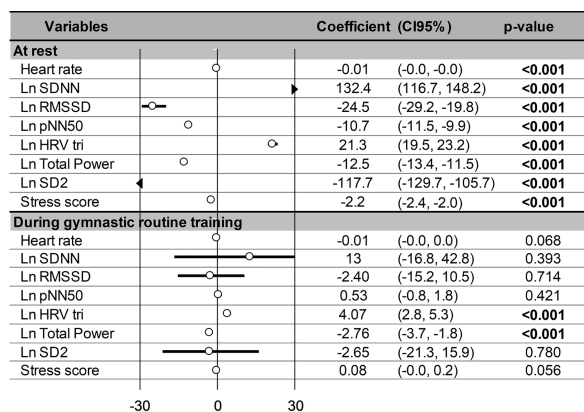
| Variables | Coefficient | (CI95%) | p-value |
|---|---|---|---|
| **At rest** | | | |
| Heart rate | -0.01 | (-0.0, -0.0) | **<0.001** |
| Ln SDNN | 132.4 | (116.7, 148.2) | **<0.001** |
| Ln RMSSD | -24.5 | (-29.2, -19.8) | **<0.001** |
| Ln pNN50 | -10.7 | (-11.5, -9.9) | **<0.001** |
| Ln HRV tri | 21.3 | (19.5, 23.2) | **<0.001** |
| Ln Total Power | -12.5 | (-13.4, -11.5) | **<0.001** |
| Ln SD2 | -117.7 | (-129.7, -105.7) | **<0.001** |
| Stress score | -2.2 | (-2.4, -2.0) | **<0.001** |
| **During gymnastic routine training** | | | |
| Heart rate | -0.01 | (-0.0, 0.0) | 0.068 |
| Ln SDNN | 13 | (-16.8, 42.8) | 0.393 |
| Ln RMSSD | -2.40 | (-15.2, 10.5) | 0.714 |
| Ln pNN50 | 0.53 | (-0.8, 1.8) | 0.421 |
| Ln HRV tri | 4.07 | (2.8, 5.3) | **<0.001** |
| Ln Total Power | -2.76 | (-3.7, -1.8) | **<0.001** |
| Ln SD2 | -2.65 | (-21.3, 15.9) | 0.780 |
| Stress score | 0.08 | (-0.0, 0.2) | 0.056 |

-30 0 30